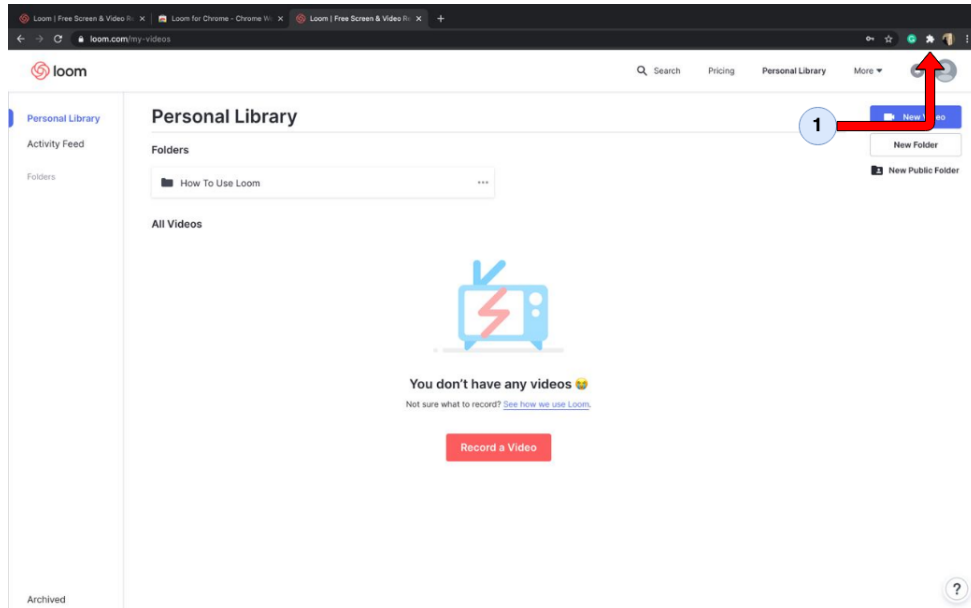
Loom | Free Screen & Video Re ×
Loom for Chrome - Chrome We ×
Loom | Free Screen & Video Re ×
+

loom.com/my-videos

loom

Search
Pricing
Personal Library
More

Personal Library
Activity Feed
Folders

Personal Library

Folders

How To Use Loom ···

All Videos

You don't have any videos 😭

Not sure what to record? See how we use Loom.

Record a Video

New Video
1
New Folder
New Public Folder

Archived

?